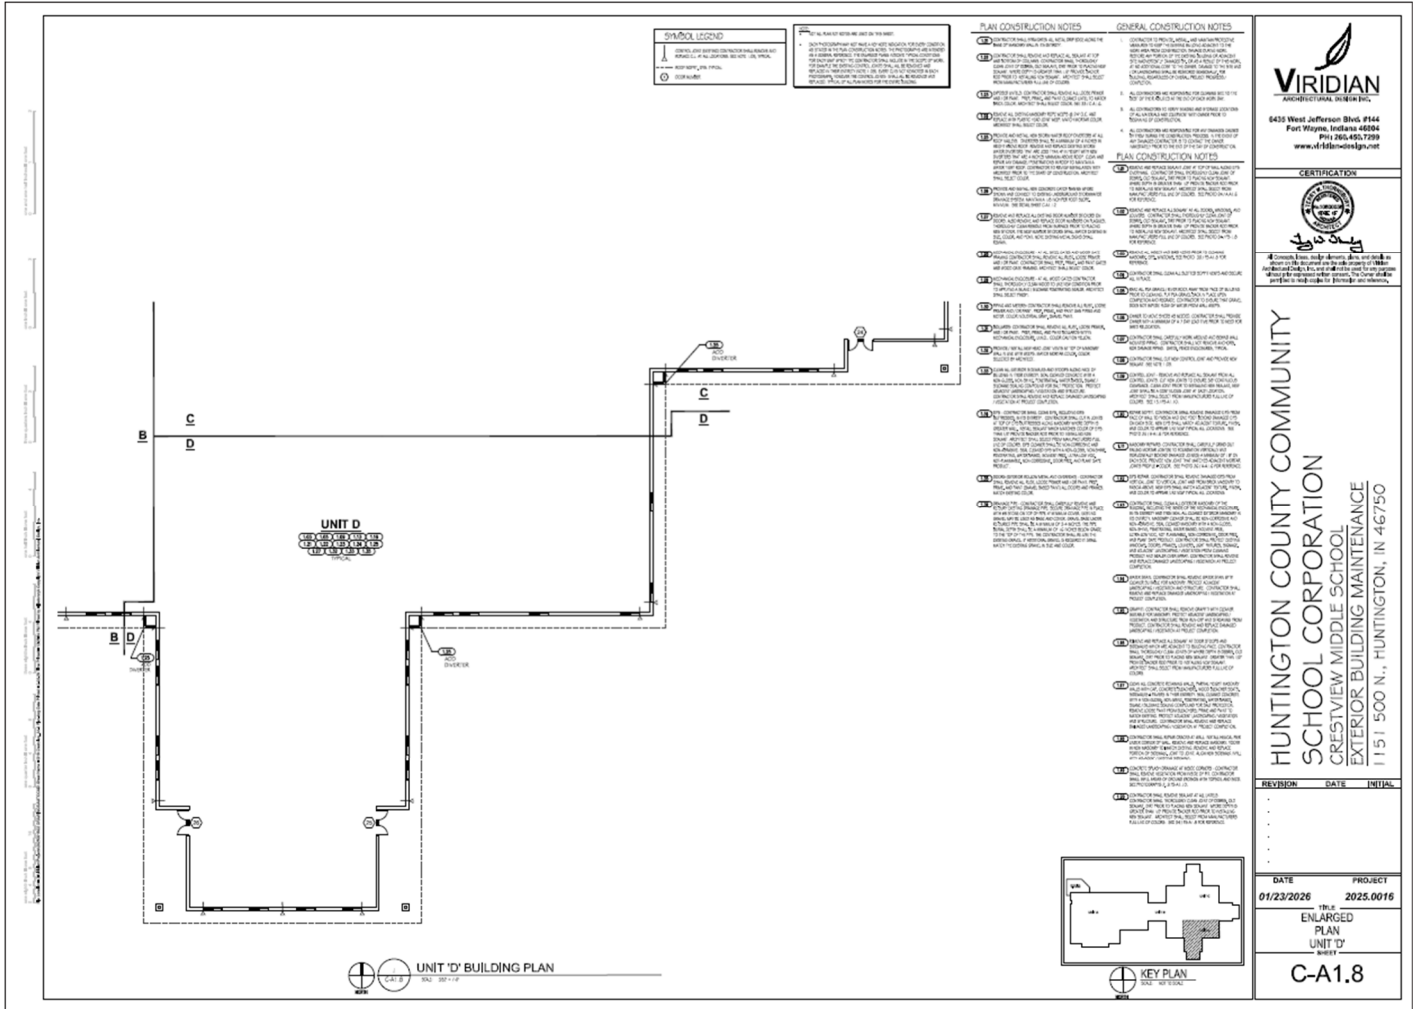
SYMBOL LEGEND

PLAN CONSTRUCTION NOTES

GENERAL CONSTRUCTION NOTES

PLAN CONSTRUCTION NOTES

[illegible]

VIRIDIAN
ARCHITECTURAL DESIGN INC.

6435 West Jefferson Blvd. #144
Fort Wayne, Indiana 46804
PH 260.450.7299
www.viridian-design.net

CERTIFICATION

All Concepts, Ideas, design elements, plans, and details as shown on this document are the sole property of Viridian Architectural Design, Inc. and shall not be used for any purpose without prior expressed written consent. The Owner shall be permitted to retain copies for information and reference.

HUNTINGTON COUNTY COMMUNITY SCHOOL CORPORATION
CRESTVIEW MIDDLE SCHOOL
EXTERIOR BUILDING MAINTENANCE
1151 500 N., HUNTINGTON, IN 46750

| REVISION | DATE | INITIAL |
|---|---|---|

| DATE | PROJECT |
|---|---|
| 01/23/2026 | 2025.0016 |

TITLE
ENLARGED PLAN UNIT 'D'
SHEET
C-A1.8

B
C
D
C
D
B
D

UNIT D
TYPICAL

ACD DIVERTER

UNIT 'D' BUILDING PLAN
C-A1.8
SCALE: 3/32" = 1'-0"

KEY PLAN
SCALE: NOT TO SCALE